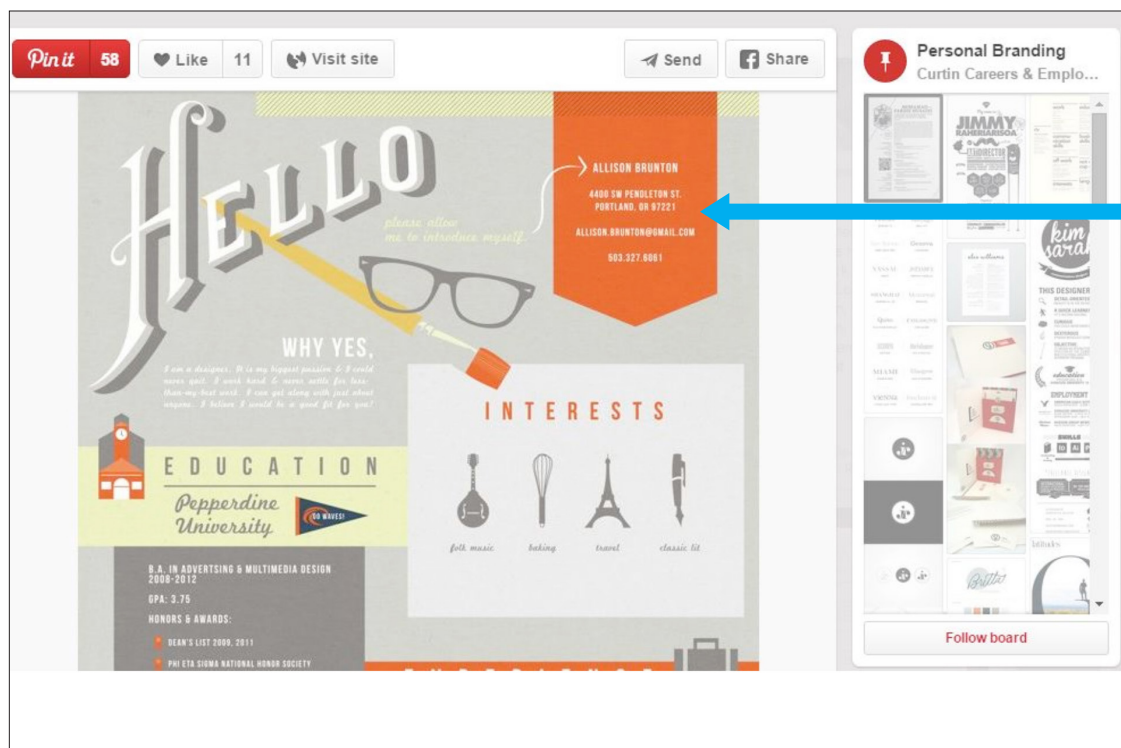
Pin it 58 Like 11 Visit site Send Share

Personal Branding
Curtin Careers & Emplo...

HELLO

please allow me to introduce myself.

ALLISON BRUNTON
4400 SW PENDLETON ST.
PORTLAND, OR 97221
ALLISON.BRUNTON@GMAIL.COM
503.327.6061

WHY YES,

I am a designer. It is my biggest passion & I could never quit. I work hard & never settle for less-than-my-best work. I can get along with just about anyone. I believe I would be a good fit for you!

INTERESTS

folk music baking travel classic lit

EDUCATION

Pepperdine University

GO WAVES!

B.A. IN ADVERTSING & MULTIMEDIA DESIGN 2008-2012
GPA: 3.75
HONORS & AWARDS:
DEAN'S LIST 2009, 2011
PHI ETA SIGMA NATIONAL HONOR SOCIETY

JIMMY

kim sara

Follow board